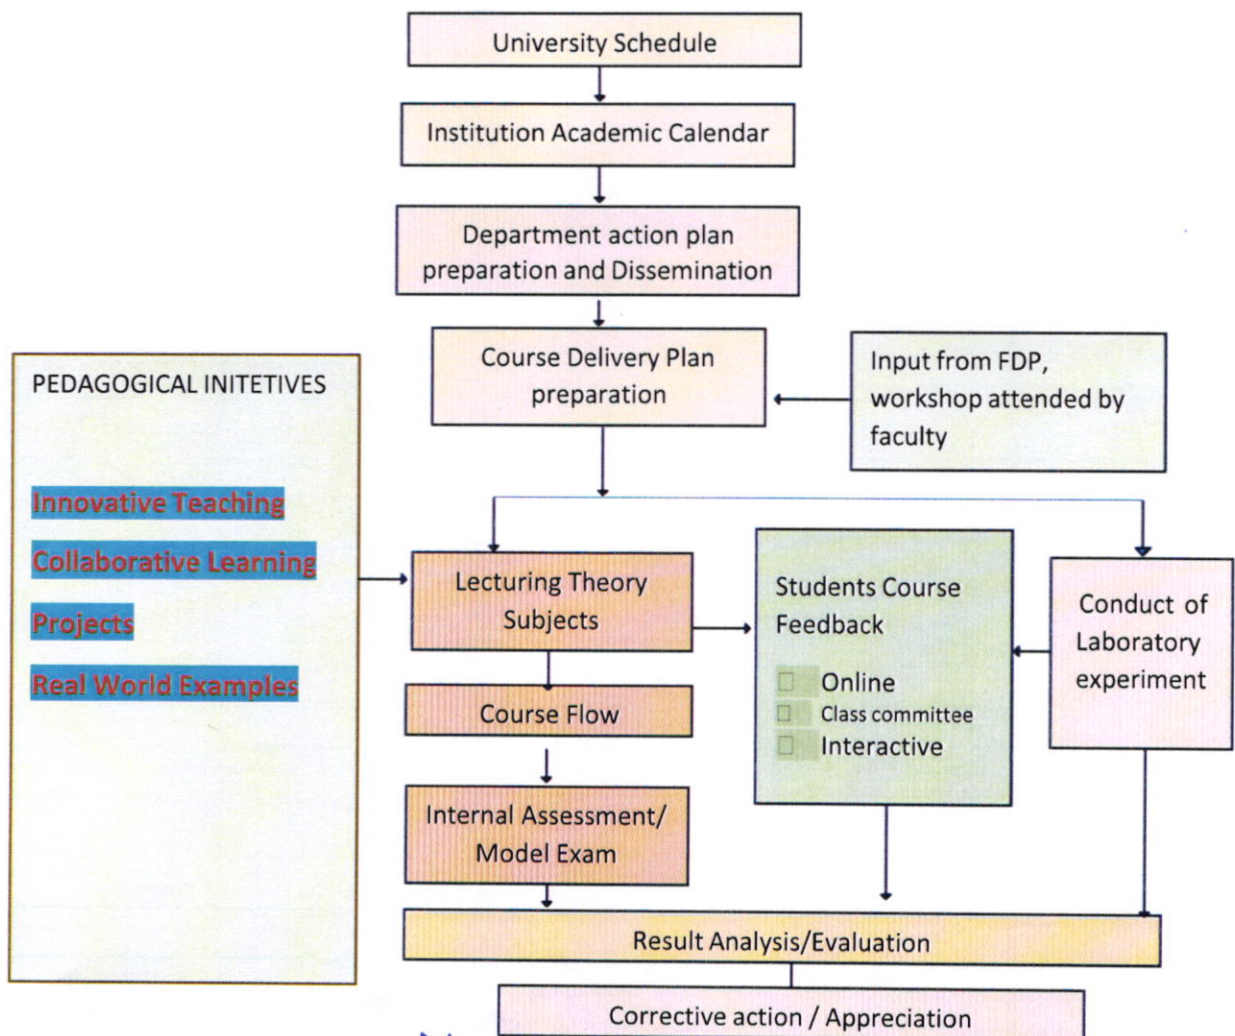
University Schedule

Institution Academic Calendar

Department action plan preparation and Dissemination

Course Delivery Plan preparation

Input from FDP, workshop attended by faculty

PEDAGOGICAL INITETIVES

Innovative Teaching

Collaborative Learning

Projects

Real World Examples

Lecturing Theory Subjects

Students Course Feedback

Online
Class committee
Interactive

Conduct of Laboratory experiment

Course Flow

Internal Assessment/ Model Exam

Result Analysis/Evaluation

Corrective action / Appreciation